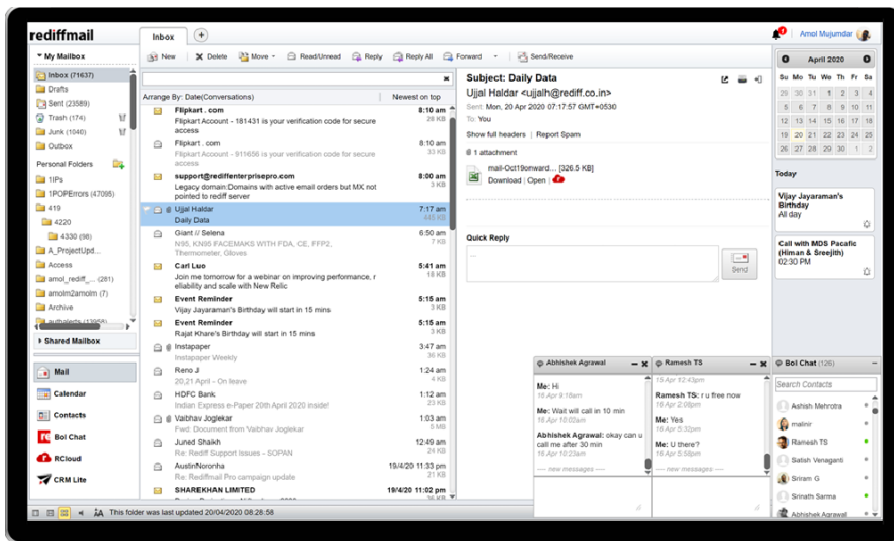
rediffmail

Inbox +

Amol Mujumdar

My Mailbox

Inbox (71637)
Drafts
Sent (23589)
Trash (174)
Junk (1040)
Outbox

Personal Folders

1IPs
1POPErrors (47095)
419
4220
4330 (98)
A_ProjectUpd...
Access
amol_rediff_... (281)
amolm2arnolm (7)
Archive

Shared Mailbox

Mail
Calendar
Contacts
Bol Chat
RCloud
CRM Lite

New | Delete | Move | Read/Unread | Reply | Reply All | Forward | Send/Receive

Arrange By: Date(Conversations) | Newest on top

| | | |
|---|---|---|
| Flipkart . com<br>Flipkart Account - 181431 is your verification code for secure access | 8:10 am<br>29 KB |
| Flipkart . com<br>Flipkart Account - 911656 is your verification code for secure access | 8:10 am<br>33 KB |
| support@rediffenterprisepro.com<br>Legacy domain:Domains with active email orders but MX not pointed to rediff server | 8:00 am<br>3 KB |
| Ujjal Haldar<br>Daily Data | 7:17 am<br>445 KB |
| Giant // Selena<br>N95, KN95 FACEMAKS WITH FDA, CE, FFP2, Thermometer, Gloves | 6:50 am<br>12 KB |
| Carl Luo<br>Join me tomorrow for a webinar on improving performance, reliability and scale with New Relic | 5:41 am<br>18 KB |
| Event Reminder<br>Vijay Jayaraman's Birthday will start in 15 mins | 5:15 am<br>3 KB |
| Event Reminder<br>Rajat Khare's Birthday will start in 15 mins | 5:15 am<br>3 KB |
| Instapaper<br>Instapaper Weekly | 3:47 am<br>36 KB |
| Reno J<br>20,21 April – On leave | 1:24 am<br>10 KB |
| HDFC Bank<br>Indian Express e-Paper 20th April 2020 inside! | 1:12 am<br>33 KB |
| Vaibhav Joglekar<br>Fwd: Document from Vaibhav Joglekar | 1:03 am<br>31 KB |
| Juned Shaikh<br>Re: Rediff Support Issues – SOPAN | 12:49 am<br>21 KB |
| AustinNoronha<br>Re: Rediffmail Pro campaign update | 19/4/20 11:33 pm<br>26 KB |
| SHAREKHAN LIMITED | 19/4/20 11:02 pm |

Subject: Daily Data
Ujjal Haldar <ujjalh@rediff.co.in>
Sent: Mon, 20-Apr 2020 07:17:57 GMT+0530
To: You
Show full headers | Report Spam
1 attachment
mail-Oct19onward... [326.5 KB]
Download | Open

Quick Reply
Send

April 2020
Su Mo Tu We Th Fr Sa
29 30 31 1 2 3 4
5 6 7 8 9 10 11
12 13 14 15 16 17 18
19 20 21 22 23 24 25
26 27 28 29 30 1 2

Today
Vijay Jayaraman's Birthday
All day

Call with MDS Pacafic (Himan & Sreejith)
02:30 PM

Abhishek Agrawal
Me: Hi
15 Apr 9:10am
Me: Wait will call in 10 min
16 Apr 10:02am
Abhishek Agrawal: okay can u call me after 30 min
16 Apr 10:02am
---- new messages ----

Ramesh TS
15 Apr 7:43pm
Ramesh TS: r u free now
16 Apr 2:28pm
Me: Yes
16 Apr 2:29pm
Me: U there?
16 Apr 2:31pm
---- new messages ----

Bol Chat (126)
Search Contacts
Ashish Mehrotra
malinir
Ramesh TS
Satish Venaganti
Sriram G
Srinath Sarma
Abhishek Agrawal

This folder was last updated 20/04/2020 08:28:58